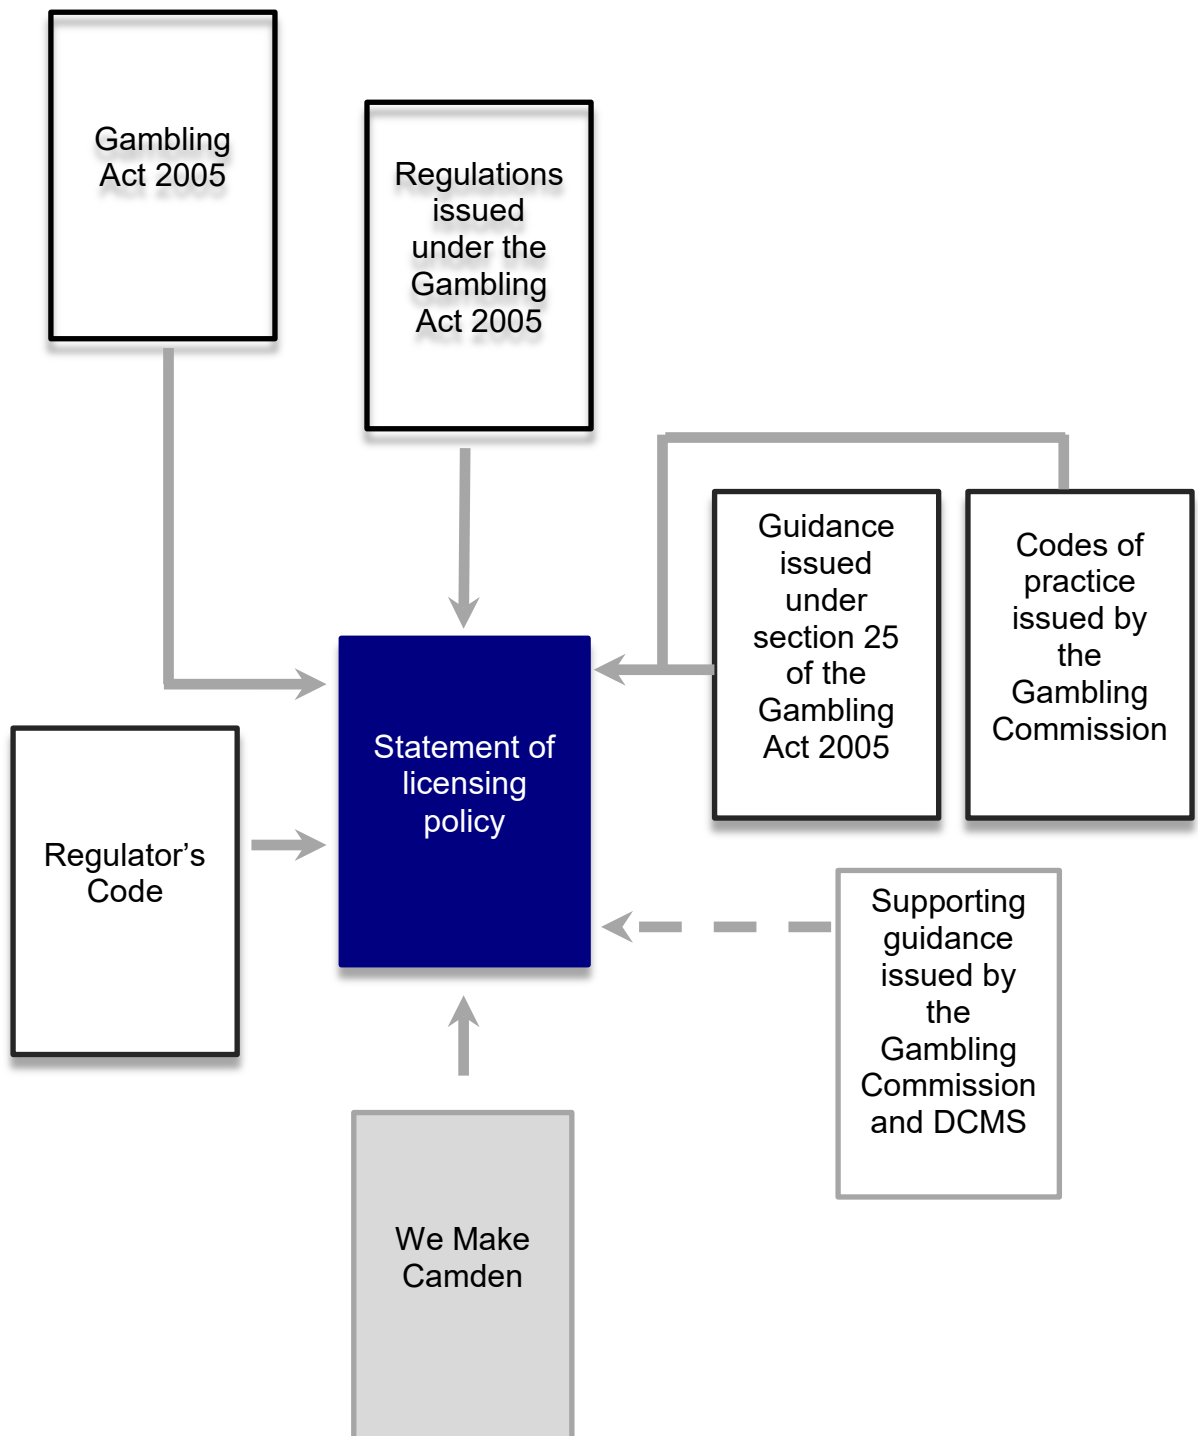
Gambling Act 2005

Regulations issued under the Gambling Act 2005

Guidance issued under section 25 of the Gambling Act 2005

Codes of practice issued by the Gambling Commission

Statement of licensing policy

Regulator’s Code

Supporting guidance issued by the Gambling Commission and DCMS

We Make Camden